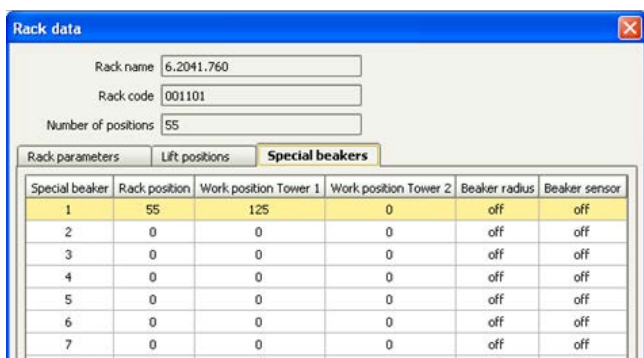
Rack data

Rack name 6.2041.760

Rack code 001101

Number of positions 55

Rack parameters | Lift positions | Special beakers

| Special beaker | Rack position | Work position Tower 1 | Work position Tower 2 | Beaker radius | Beaker sensor |
|---|---|---|---|---|---|
| 1 | 55 | 125 | 0 | off | off |
| 2 | 0 | 0 | 0 | off | off |
| 3 | 0 | 0 | 0 | off | off |
| 4 | 0 | 0 | 0 | off | off |
| 5 | 0 | 0 | 0 | off | off |
| 6 | 0 | 0 | 0 | off | off |
| 7 | 0 | 0 | 0 | off | off |